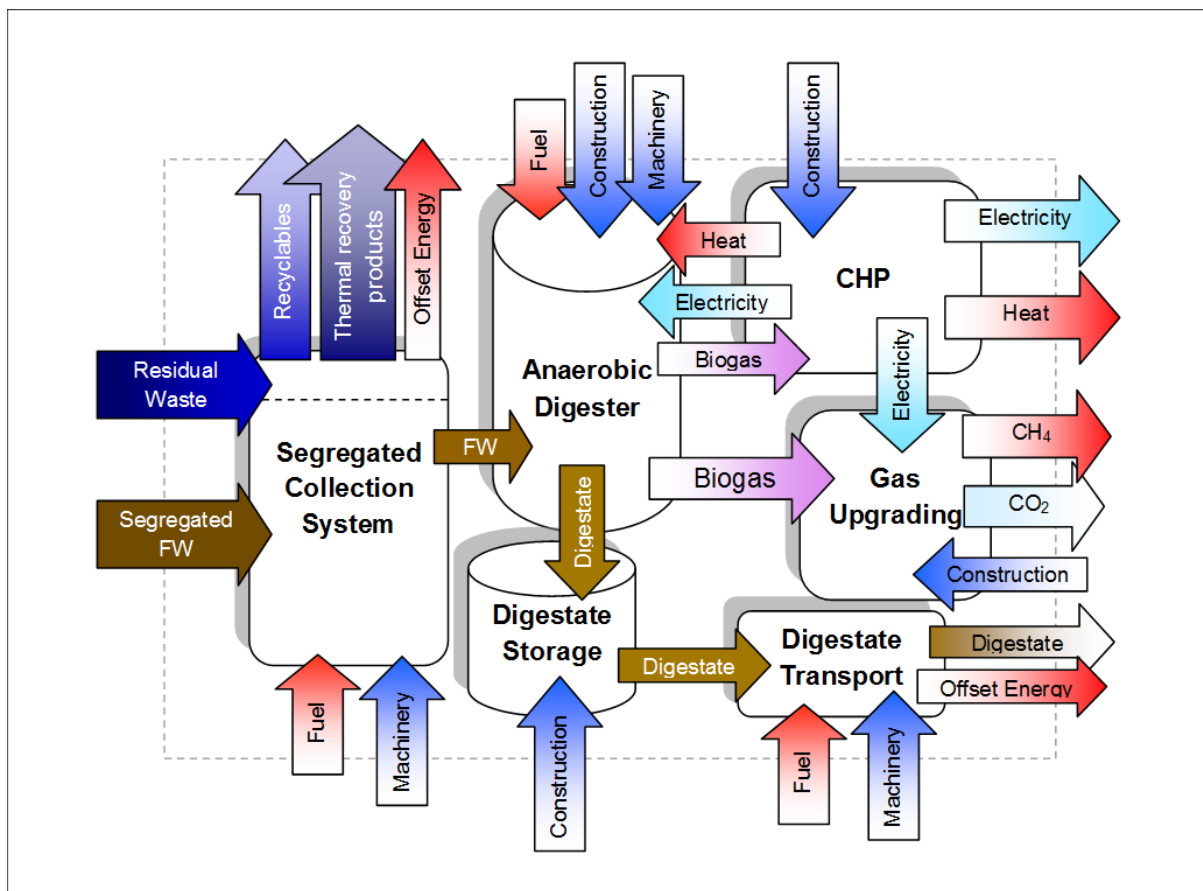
Recyclables
Thermal recovery products
Offset Energy
Fuel
Construction
Machinery
Construction
Heat
Electricity
CHP
Electricity
Heat
Electricity
Biogas
Residual Waste
Anaerobic Digester
Electricity
Segregated Collection System
FW
Segregated FW
Biogas
Gas Upgrading
$CH_4$
$CO_2$
Digestate
Construction
Digestate Storage
Digestate
Digestate Transport
Digestate
Offset Energy
Fuel
Machinery
Construction
Fuel
Machinery